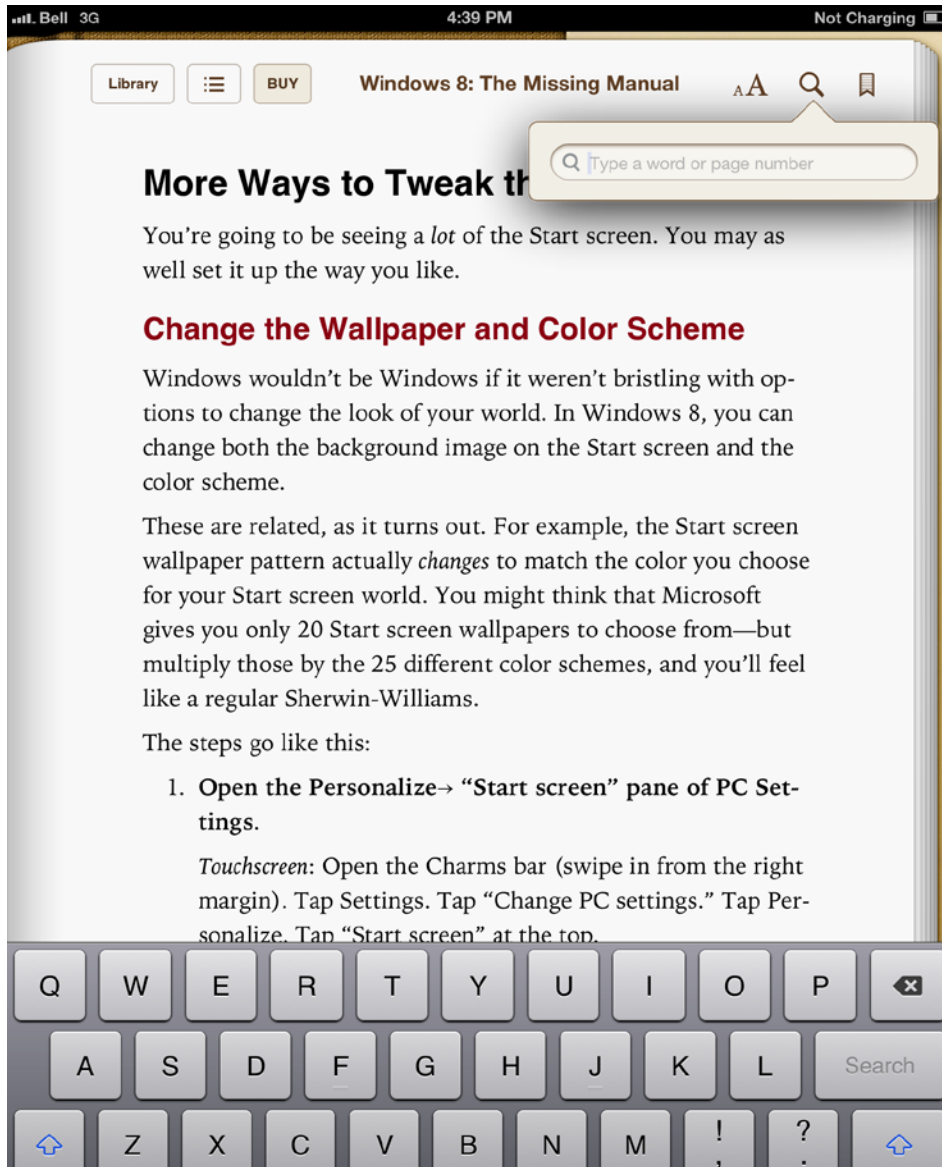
Bell 3G
4:39 PM
Not Charging

Library
BUY
Windows 8: The Missing Manual
AA

Type a word or page number

More Ways to Tweak th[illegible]

You're going to be seeing a *lot* of the Start screen. You may as well set it up the way you like.

Change the Wallpaper and Color Scheme

Windows wouldn't be Windows if it weren't bristling with options to change the look of your world. In Windows 8, you can change both the background image on the Start screen and the color scheme.

These are related, as it turns out. For example, the Start screen wallpaper pattern actually *changes* to match the color you choose for your Start screen world. You might think that Microsoft gives you only 20 Start screen wallpapers to choose from—but multiply those by the 25 different color schemes, and you'll feel like a regular Sherwin-Williams.

The steps go like this:

1. **Open the Personalize→ "Start screen" pane of PC Settings.**

*Touchscreen*: Open the Charms bar (swipe in from the right margin). Tap Settings. Tap "Change PC settings." Tap Personalize. Tap "Start screen" at the top.

Q W E R T Y U I O P
A S D F G H J K L Search
Z X C V B N M ! , ? .